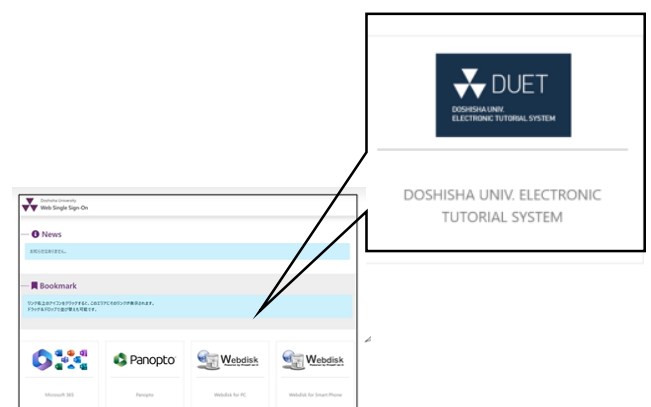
DUET
DOSHISHA UNIV. ELECTRONIC TUTORIAL SYSTEM

DOSHISHA UNIV. ELECTRONIC TUTORIAL SYSTEM

Doshisha University
Web Single Sign-On

News

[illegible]

Bookmark

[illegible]
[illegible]

Panopto

Webdisk

Webdisk

Microsoft 365

Panopto

Webdisk for PC

Webdisk for Smart Phone